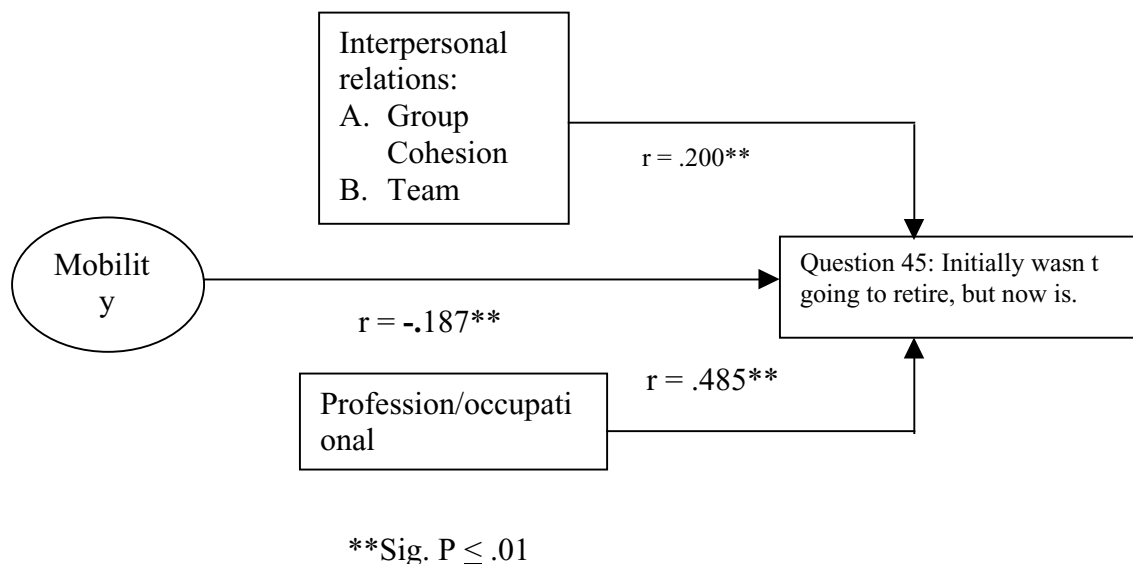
Interpersonal relations:
A. Group Cohesion
B. Team

r = .200**

Mobilit y

Question 45: Initially wasn t going to retire, but now is.

r = -.187**

r = .485**

Profession/occupati onal

**Sig. P $\leq$ .01